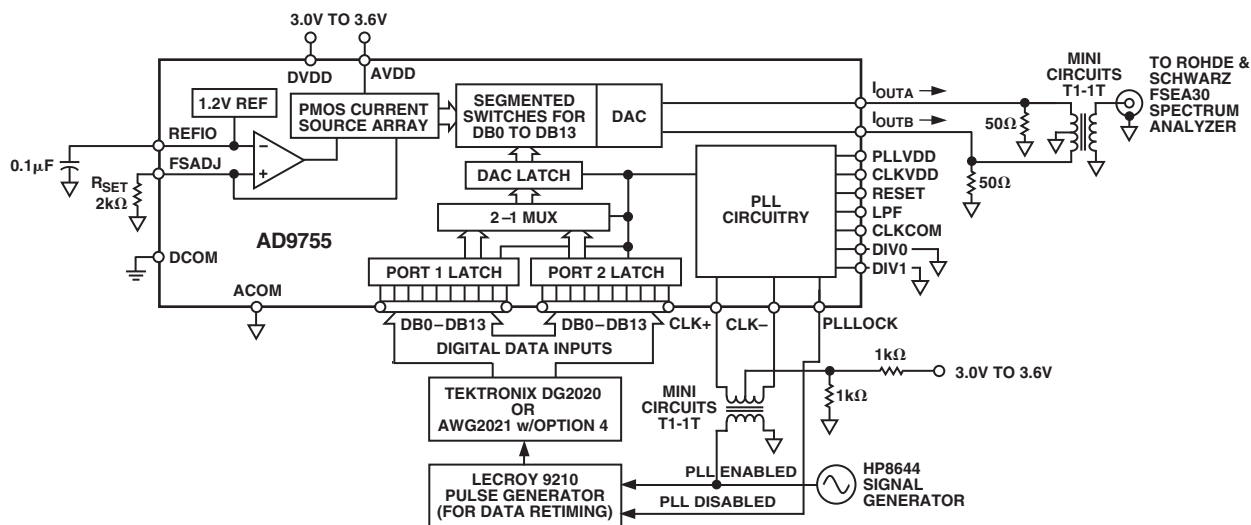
3.0V TO 3.6V

DVDD

AVDD

MINI CIRCUITS T1-1T

TO ROHDE & SCHWARZ FSEA30 SPECTRUM ANALYZER

1.2V REF

PMOS CURRENT SOURCE ARRAY

SEGMENTED SWITCHES FOR DB0 TO DB13

DAC

$I_{OUTA}$

$I_{OUTB}$

REFIO

FSADJ

0.1μF

$R_{SET}$ 2kΩ

50Ω

50Ω

DAC LATCH

PLL CIRCUITRY

PLLVDD

CLKVDD

RESET

LPF

CLKCOM

DIV0

DIV1

2–1 MUX

AD9755

DCOM

PORT 1 LATCH

PORT 2 LATCH

ACOM

DB0–DB13

DB0–DB13

CLK+

CLK–

PLLLOCK

DIGITAL DATA INPUTS

1kΩ

3.0V TO 3.6V

1kΩ

TEKTRONIX DG2020 OR AWG2021 w/OPTION 4

MINI CIRCUITS T1-1T

LECROY 9210 PULSE GENERATOR (FOR DATA RETIMING)

PLL ENABLED

PLL DISABLED

HP8644 SIGNAL GENERATOR